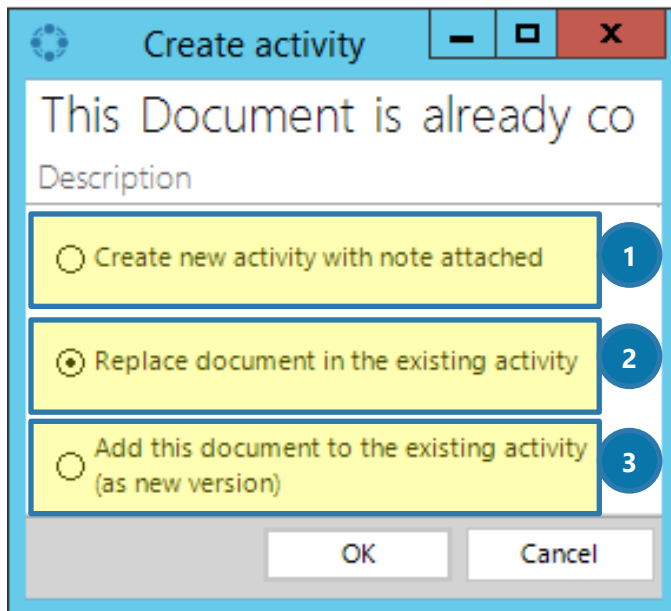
Create activity

This Document is already co

Description

Create new activity with note attached

1

Replace document in the existing activity

2

Add this document to the existing activity (as new version)

3

OK

Cancel